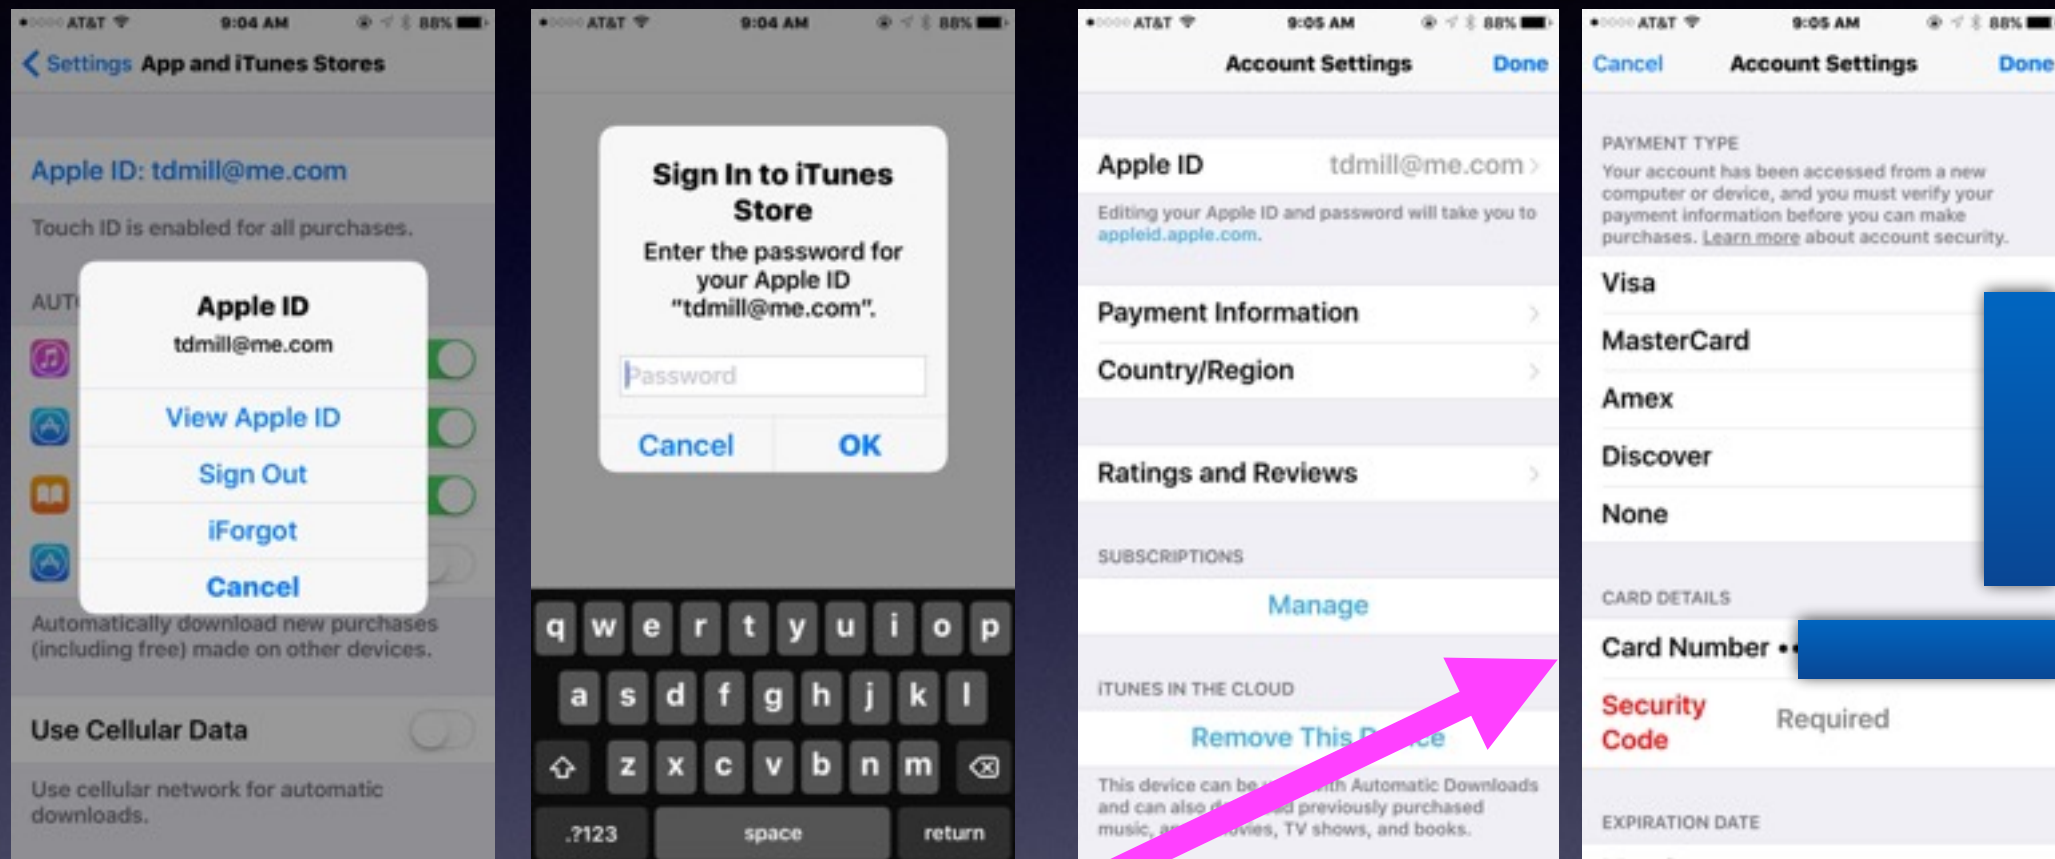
AT&T 9:04 AM 88%
Settings App and iTunes Stores

Apple ID: tdmill@me.com

Touch ID is enabled for all purchases.

AUT

Apple ID
tdmill@me.com
View Apple ID
Sign Out
iForgot
Cancel

Automatically download new purchases (including free) made on other devices.

Use Cellular Data

Use cellular network for automatic downloads.

AT&T 9:04 AM 88%

Sign In to iTunes Store
Enter the password for your Apple ID "tdmill@me.com".
Password
Cancel OK

q w e r t y u i o p
a s d f g h j k l
z x c v b n m
.?123 space return

AT&T 9:05 AM 88%
Account Settings Done

Apple ID tdmill@me.com
Editing your Apple ID and password will take you to appleid.apple.com.

Payment Information
Country/Region

Ratings and Reviews

SUBSCRIPTIONS
Manage

iTUNES IN THE CLOUD
Remove This D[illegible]ce
This device can be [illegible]th Automatic Downloads and can also d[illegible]d previously purchased music, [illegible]vies, TV shows, and books.

AT&T 9:05 AM 88%
Cancel Account Settings Done

PAYMENT TYPE
Your account has been accessed from a new computer or device, and you must verify your payment information before you can make purchases. Learn more about account security.
Visa
MasterCard
Amex
Discover
None

CARD DETAILS
Card Number ••
Security Code Required

EXPIRATION DATE